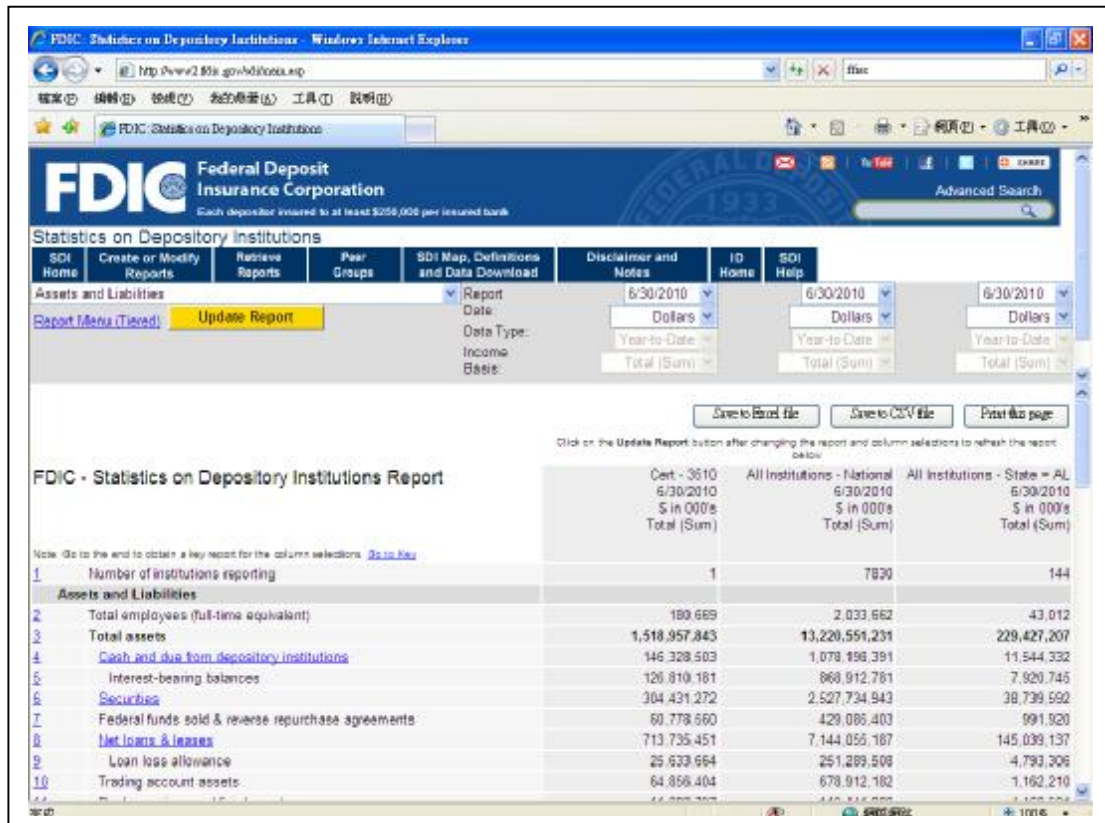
FDIC: Statistics on Depository Institutions - Windows Internet Explorer

http://www2.fdic.gov/sdi/main.asp

ffiec

檔案(F) 編輯(E) 檢視(V) 我的最愛(A) 工具(T) 說明(H)

FDIC: Statistics on Depository Institutions

網頁(P) 工具(O)

FDIC Federal Deposit Insurance Corporation

Each depositor insured to at least $250,000 per insured bank

Advanced Search

Statistics on Depository Institutions

| SDI Home | Create or Modify Reports | Retrieve Reports | Peer Groups | SDI Map, Definitions and Data Download | Disclaimer and Notes | ID Home | SDI Help |

Assets and Liabilities

Report Menu (Tiered) Update Report

Report Date: 6/30/2010 6/30/2010 6/30/2010

Data Type: Dollars Dollars Dollars

Year-to-Date Year-to-Date Year-to-Date

Income Basis: Total (Sum) Total (Sum) Total (Sum)

Save to Excel file Save to CSV file Print this page

Click on the Update Report button after changing the report and column selections to refresh the report below

FDIC - Statistics on Depository Institutions Report

Note: Go to the end to obtain a key report for the column selections. Go to Key

| | | Cert - 3510 6/30/2010 $ in 000's Total (Sum) | All Institutions - National 6/30/2010 $ in 000's Total (Sum) | All Institutions - State = AL 6/30/2010 $ in 000's Total (Sum) |
|---|---|---|---|---|
| 1 | Number of institutions reporting | 1 | 7830 | 144 |
| | Assets and Liabilities | | | |
| 2 | Total employees (full-time equivalent) | 180,669 | 2,033,662 | 43,012 |
| 3 | Total assets | 1,518,957,843 | 13,220,551,231 | 229,427,207 |
| 4 | Cash and due from depository institutions | 146,328,503 | 1,078,196,391 | 11,544,332 |
| 5 | Interest-bearing balances | 126,810,181 | 868,912,781 | 7,920,745 |
| 6 | Securities | 304,431,272 | 2,527,734,943 | 38,739,592 |
| 7 | Federal funds sold & reverse repurchase agreements | 60,778,560 | 429,086,403 | 991,920 |
| 8 | Net loans & leases | 713,735,451 | 7,144,055,187 | 145,039,137 |
| 9 | Loan loss allowance | 25,633,664 | 251,289,508 | 4,793,306 |
| 10 | Trading account assets | 64,856,404 | 678,912,182 | 1,162,210 |

100%